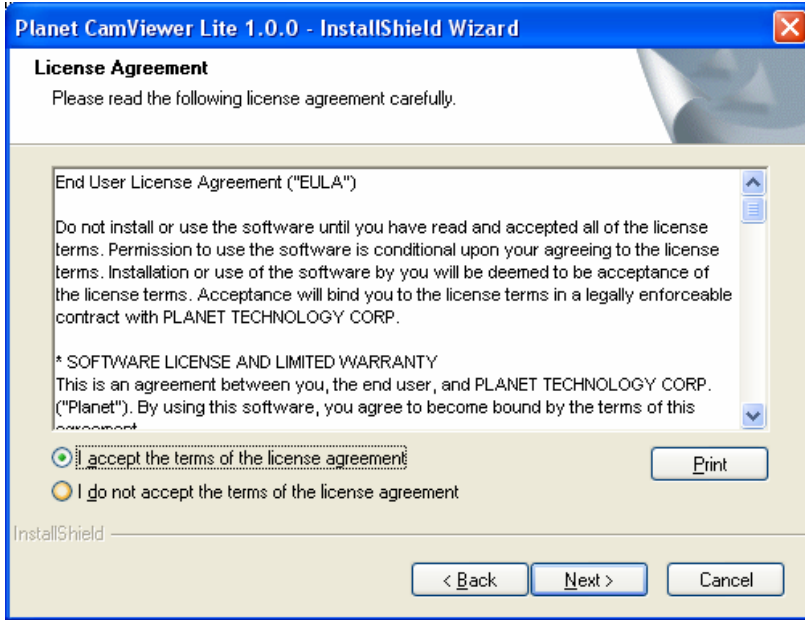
Planet CamViewer Lite 1.0.0 - InstallShield Wizard

License Agreement
Please read the following license agreement carefully.

End User License Agreement ("EULA")

Do not install or use the software until you have read and accepted all of the license terms. Permission to use the software is conditional upon your agreeing to the license terms. Installation or use of the software by you will be deemed to be acceptance of the license terms. Acceptance will bind you to the license terms in a legally enforceable contract with PLANET TECHNOLOGY CORP.

* SOFTWARE LICENSE AND LIMITED WARRANTY
This is an agreement between you, the end user, and PLANET TECHNOLOGY CORP. ("Planet"). By using this software, you agree to become bound by the terms of this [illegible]

I accept the terms of the license agreement
I do not accept the terms of the license agreement

Print

InstallShield

< Back
Next >
Cancel